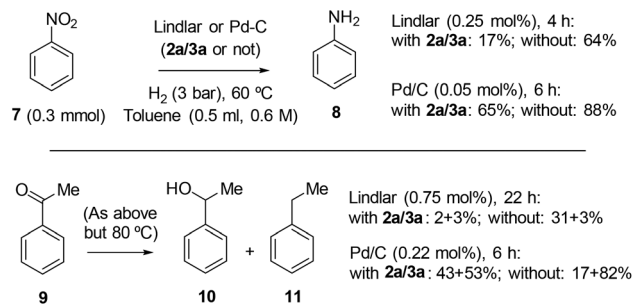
$NO_2$

Lindlar or Pd-C (2a/3a or not)

$H_2$ (3 bar), 60 ºC
Toluene (0.5 ml, 0.6 M)

7 (0.3 mmol)

$NH_2$

8

Lindlar (0.25 mol%), 4 h:
with 2a/3a: 17%; without: 64%

Pd/C (0.05 mol%), 6 h:
with 2a/3a: 65%; without: 88%

O Me

(As above but 80 ºC)

9

HO Me

10

+

Me

11

Lindlar (0.75 mol%), 22 h:
with 2a/3a: 2+3%; without: 31+3%

Pd/C (0.22 mol%), 6 h:
with 2a/3a: 43+53%; without: 17+82%